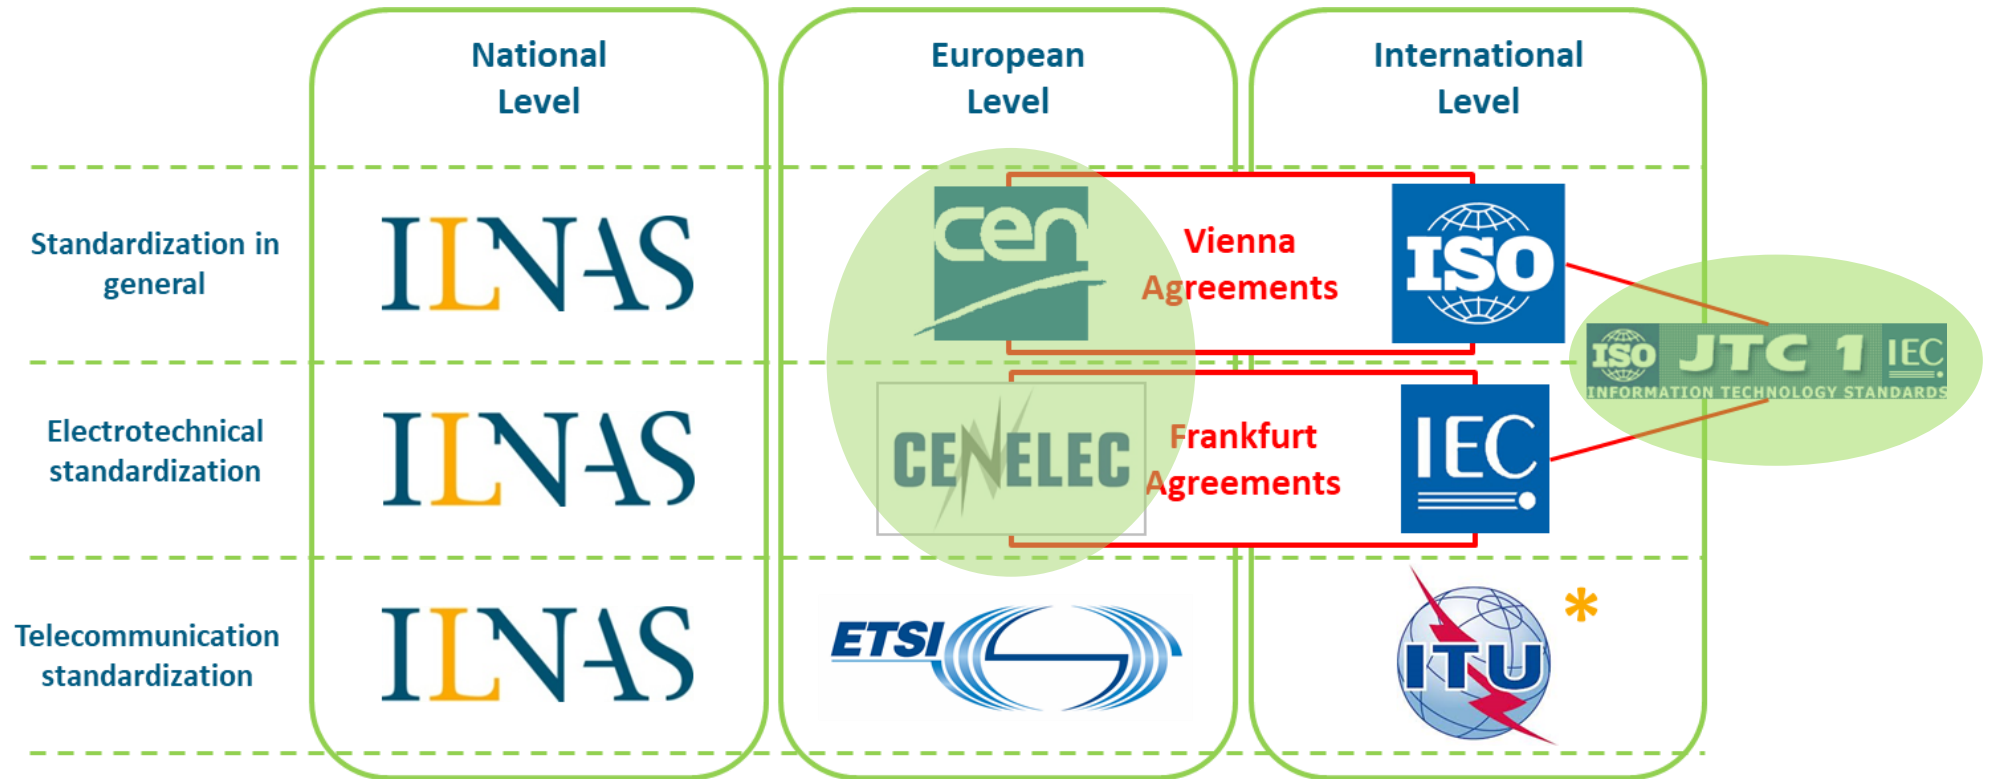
National Level

European Level

International Level

Standardization in general

ILNAS

cen

Vienna Agreements

ISO

ISO JTC 1 IEC
INFORMATION TECHNOLOGY STANDARDS

Electrotechnical standardization

ILNAS

CENELEC

Frankfurt Agreements

IEC

Telecommunication standardization

ILNAS

ETSI

ITU

*